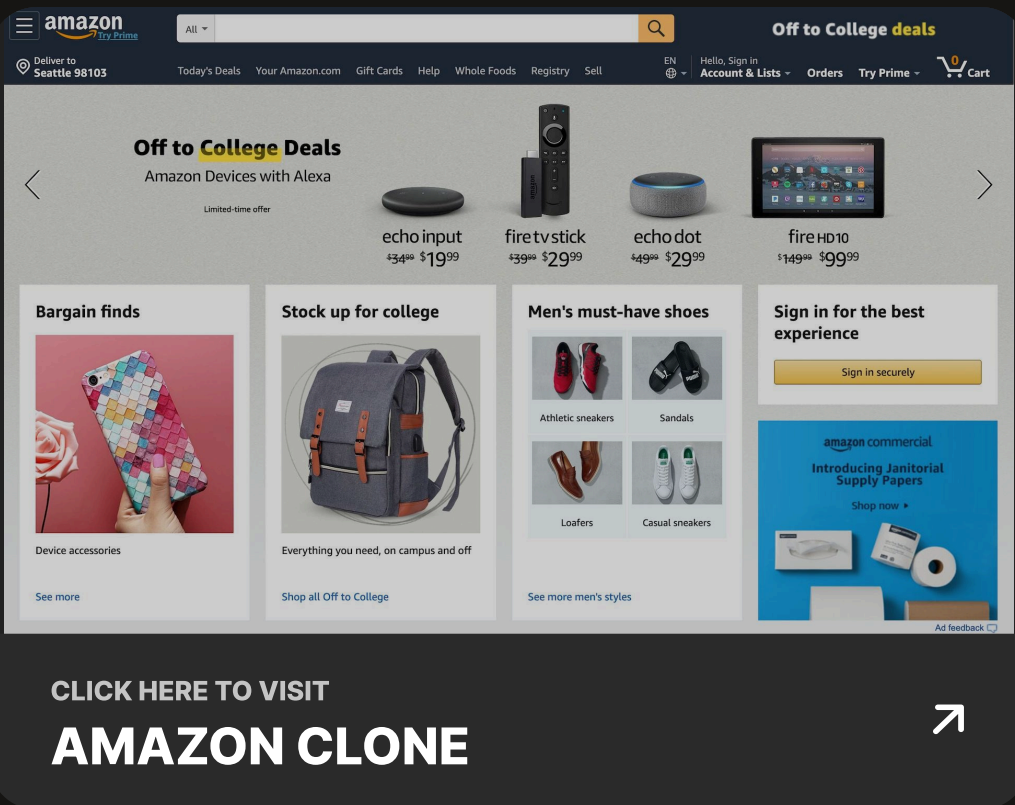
amazon
Try Prime

All

Off to College deals

Deliver to
Seattle 98103

Today's Deals Your Amazon.com Gift Cards Help Whole Foods Registry Sell

EN

Hello, Sign in
Account & Lists

Orders Try Prime

0
Cart

Off to College Deals
Amazon Devices with Alexa

Limited-time offer

echo input
$34.99 $19.99

fire tv stick
$39.99 $29.99

echo dot
$49.99 $29.99

fire HD10
$149.99 $99.99

Bargain finds

Device accessories

See more

Stock up for college

Everything you need, on campus and off

Shop all Off to College

Men's must-have shoes

Athletic sneakers

Sandals

Loafers

Casual sneakers

See more men's styles

Sign in for the best experience

Sign in securely

amazon commercial
Introducing Janitorial Supply Papers
Shop now ▸

Ad feedback

CLICK HERE TO VISIT
AMAZON CLONE